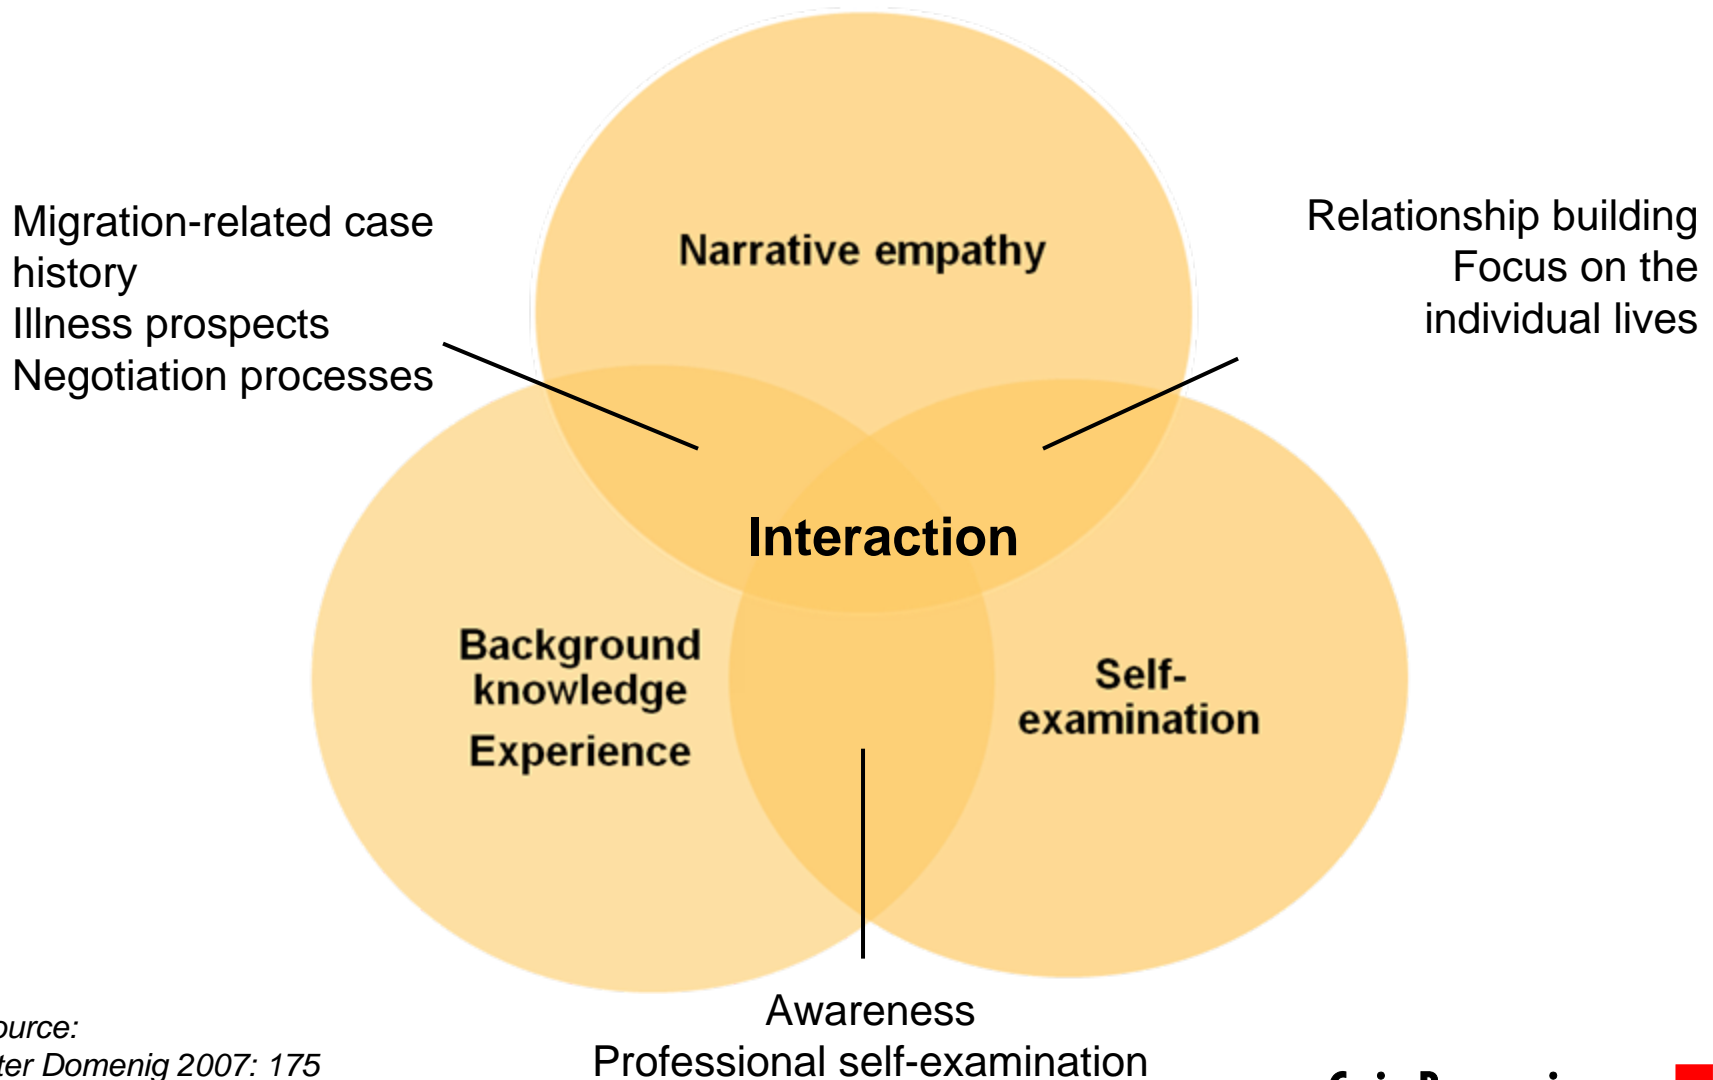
Migration-related case history
Illness prospects
Negotiation processes

Narrative empathy

Relationship building
Focus on the individual lives

Interaction

Background knowledge
Experience

Self-examination

Awareness
Professional self-examination

ource:
ter Domenig 2007: 175